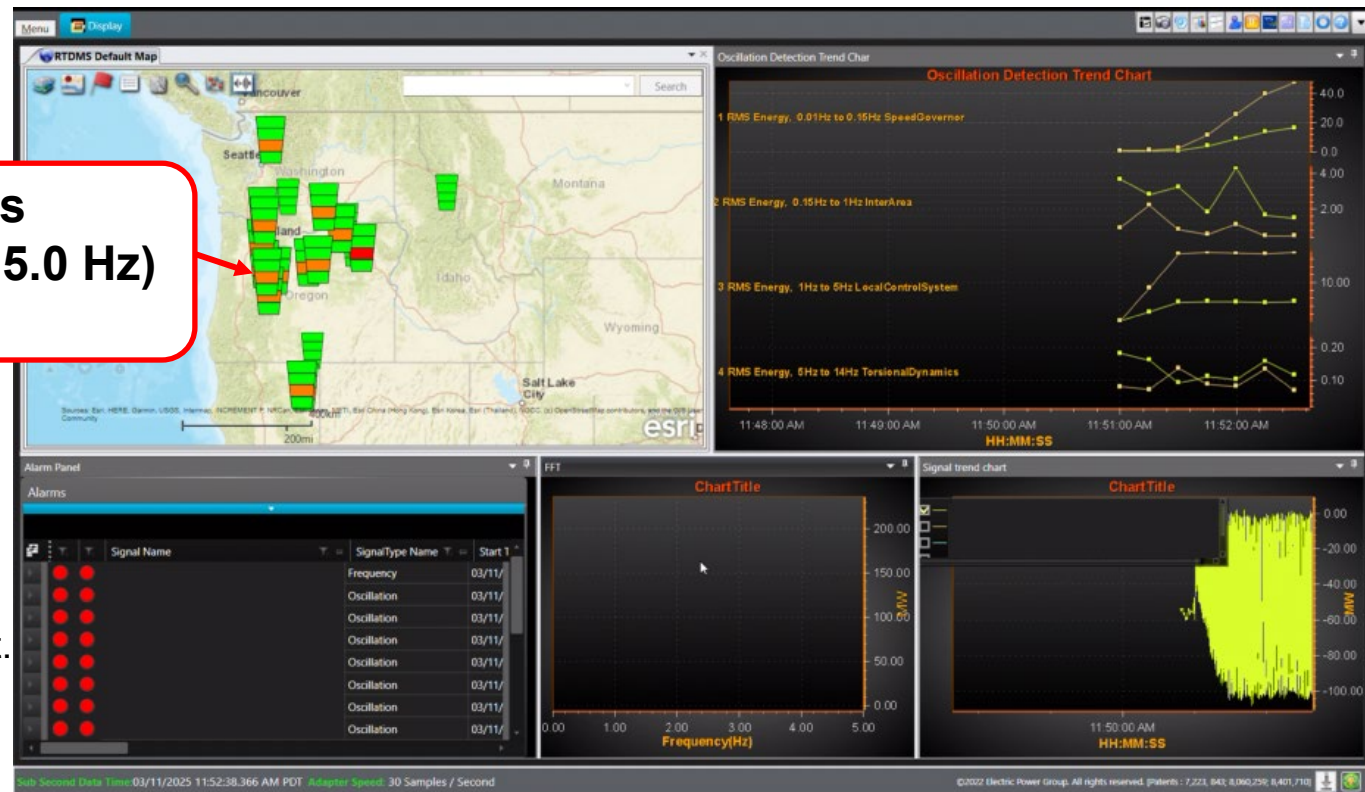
Menu Display

RTDMS Default Map

Search

Vancouver
Seattle
Washington
Montana
Portland
Oregon
Idaho
Wyoming
Salt Lake City

s
5.0 Hz)

Sources: Esri, HERE, Garmin, USGS, Intermap, INCREMENT P, NRCan, Esri Japan, METI, Esri China (Hong Kong), Esri Korea, Esri (Thailand), NGCC, (c) OpenStreetMap contributors, and the GIS User Community

400km
200mi
esri

Oscillation Detection Trend Char

Oscillation Detection Trend Chart

1 RMS Energy, 0.01Hz to 0.15Hz SpeedGovernor
2 RMS Energy, 0.15Hz to 1Hz InterArea
3 RMS Energy, 1Hz to 5Hz LocalControlSystem
4 RMS Energy, 5Hz to 14Hz TorsionalDynamics

40.0
20.0
0.0
4.00
2.00
10.00
0.20
0.10

11:48:00 AM 11:49:00 AM 11:50:00 AM 11:51:00 AM 11:52:00 AM
HH:MM:SS

Alarm Panel

Alarms

| | | Signal Name | SignalType Name | Start T |
|---|---|---|---|---|
| | | | Frequency | 03/11/ |
| | | | Oscillation | 03/11/ |
| | | | Oscillation | 03/11/ |
| | | | Oscillation | 03/11/ |
| | | | Oscillation | 03/11/ |
| | | | Oscillation | 03/11/ |
| | | | Oscillation | 03/11/ |
| | | | Oscillation | 03/11/ |

FFT

ChartTitle

200.00
150.00
100.00
50.00
0.00
MW

0.00 1.00 2.00 3.00 4.00 5.00
Frequency(Hz)

Signal trend chart

ChartTitle

0.00
-20.00
-40.00
-60.00
-80.00
-100.00
MW

11:50:00 AM
HH:MM:SS

Sub Second Data Time:03/11/2025 11:52:38.366 AM PDT Adapter Speed: 30 Samples / Second

©2022 Electric Power Group. All rights reserved. [Patents : 7,223, 843; 8,060,259; 8,401,710]